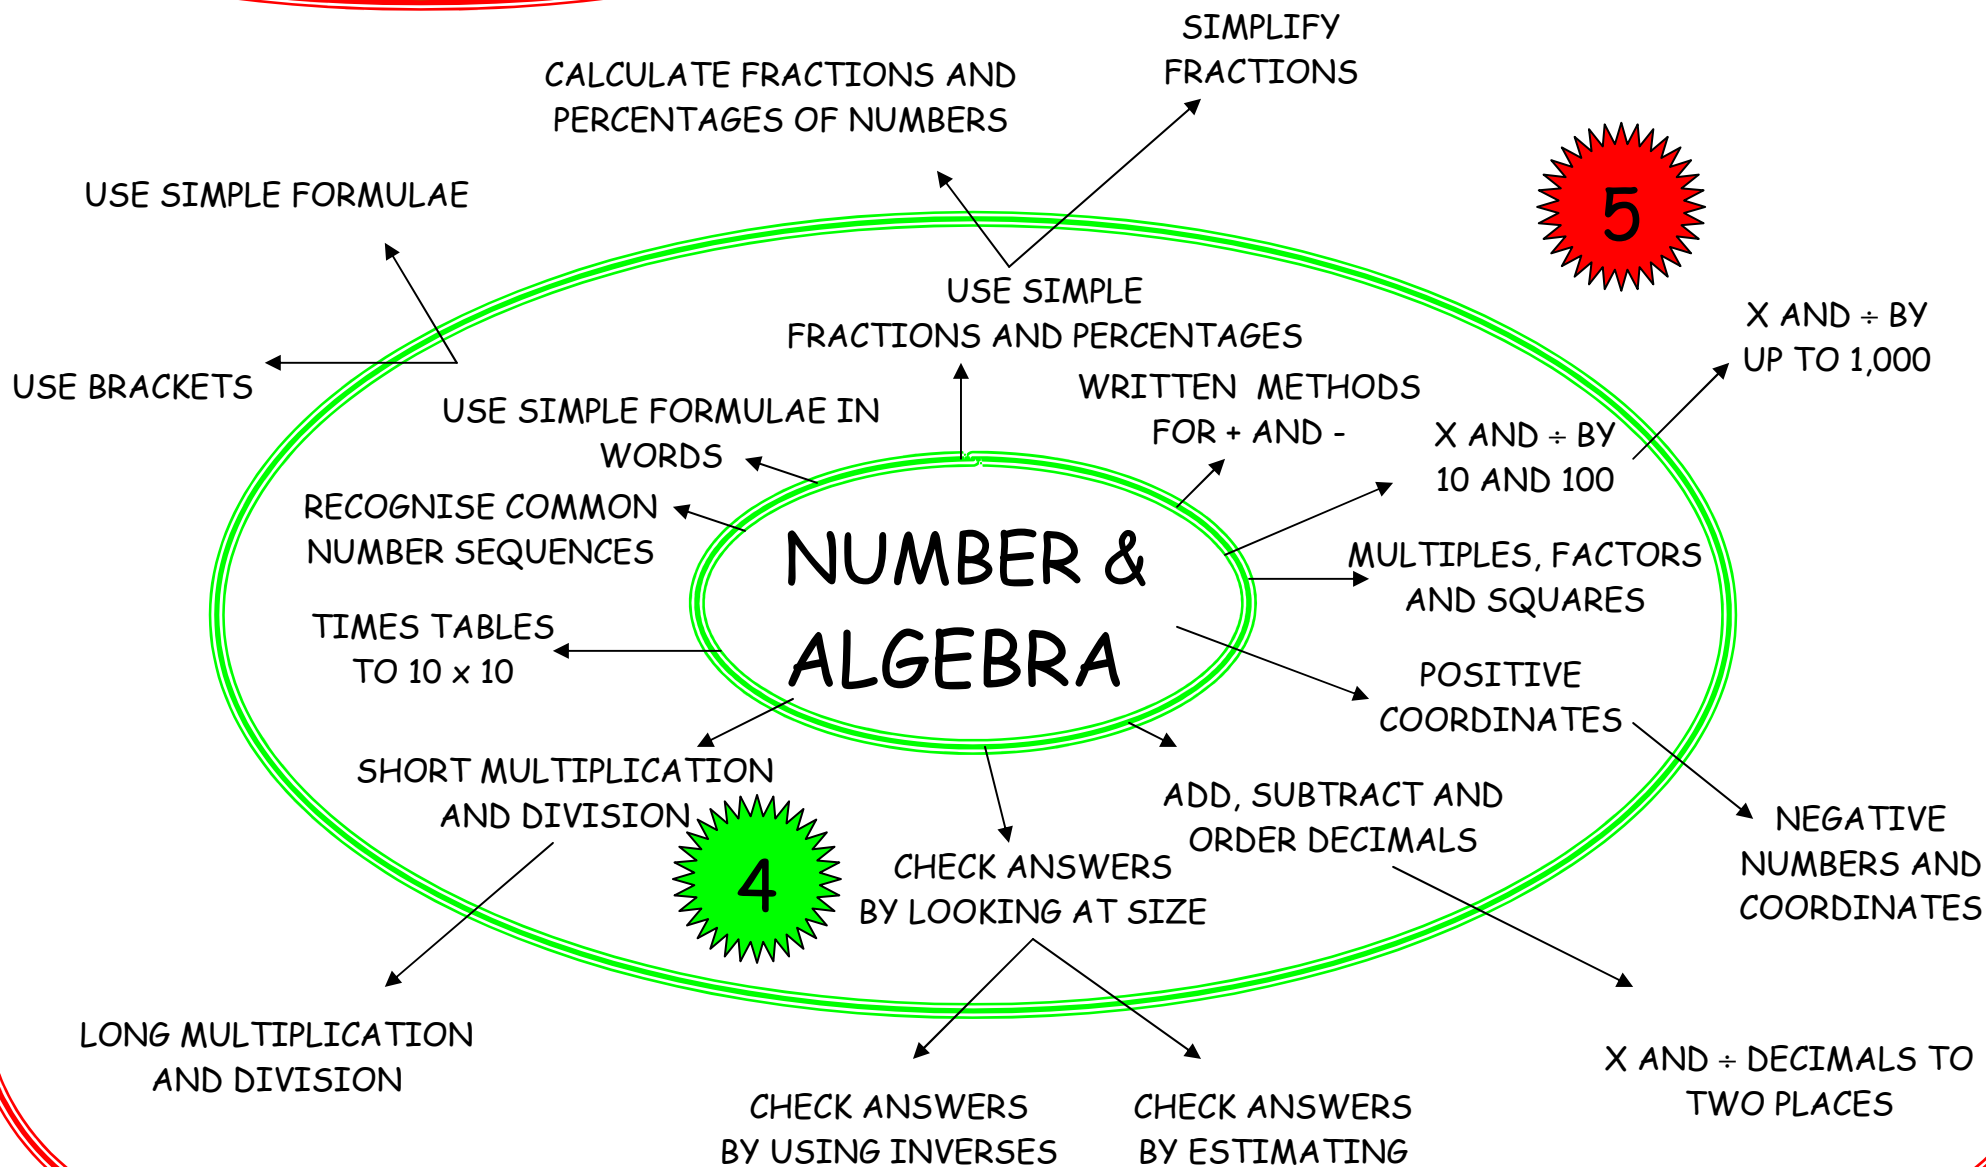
SIMPLIFY FRACTIONS

CALCULATE FRACTIONS AND PERCENTAGES OF NUMBERS

USE SIMPLE FORMULAE

5

X AND ÷ BY UP TO 1,000

USE BRACKETS

USE SIMPLE FRACTIONS AND PERCENTAGES

WRITTEN METHODS FOR + AND -

USE SIMPLE FORMULAE IN WORDS

X AND ÷ BY 10 AND 100

RECOGNISE COMMON NUMBER SEQUENCES

NUMBER & ALGEBRA

MULTIPLES, FACTORS AND SQUARES

TIMES TABLES TO 10 x 10

POSITIVE COORDINATES

SHORT MULTIPLICATION AND DIVISION

ADD, SUBTRACT AND ORDER DECIMALS

NEGATIVE NUMBERS AND COORDINATES

4

CHECK ANSWERS BY LOOKING AT SIZE

LONG MULTIPLICATION AND DIVISION

X AND ÷ DECIMALS TO TWO PLACES

CHECK ANSWERS BY USING INVERSES

CHECK ANSWERS BY ESTIMATING